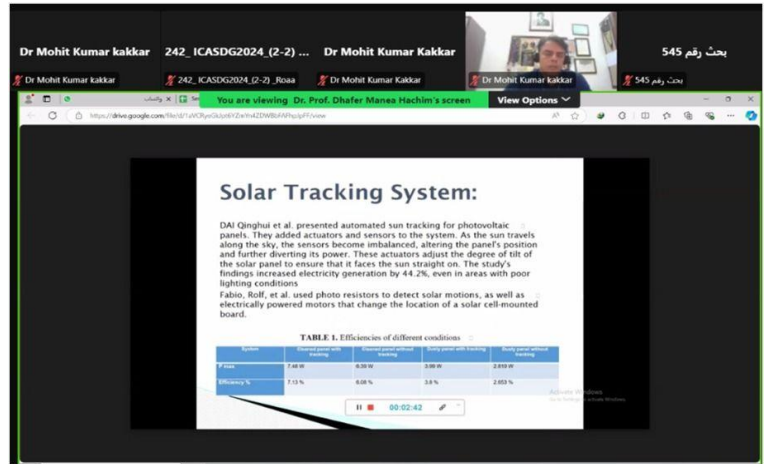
Dr Mohit Kumar kakkar

Dr Mohit Kumar kakkar

242_ ICASDG2024_(2-2) ...

242_ICASDG2024_(2-2) _Roaa

Dr Mohit Kumar Kakkar

Dr Mohit Kumar Kakkar

Dr Mohit Kumar kakkar

بحث رقم 545

بحث رقم 545

You are viewing Dr. Prof. Dhafer Manea Hachim's screen

View Options

واتساب

https://drive.google.com/file/d/1uVCRyeGkUph6VZw1lr4ZDWBbfAfhqJpF/view

Solar Tracking System:

DAI Qinghui et al. presented automated sun tracking for photovoltaic panels. They added actuators and sensors to the system. As the sun travels along the sky, the sensors become imbalanced, altering the panel's position and further diverting its power. These actuators adjust the degree of tilt of the solar panel to ensure that it faces the sun straight on. The study's findings increased electricity generation by 44.2%, even in areas with poor lighting conditions

Fabio, Rolf, et al. used photo resistors to detect solar motions, as well as electrically powered motors that change the location of a solar cell-mounted board.

TABLE 1. Efficiencies of different conditions

| System | Cleaned panel with tracking | Cleaned panel without tracking | Dusty panel with tracking | Dusty panel without tracking |
|---|---|---|---|---|
| P max | 7.48 W | 6.30 W | 3.98 W | 2.818 W |
| Efficiency % | 7.13 % | 6.00 % | 3.8 % | 2.653 % |

00:02:42

Activate Windows
Go to Settings to activate Windows.